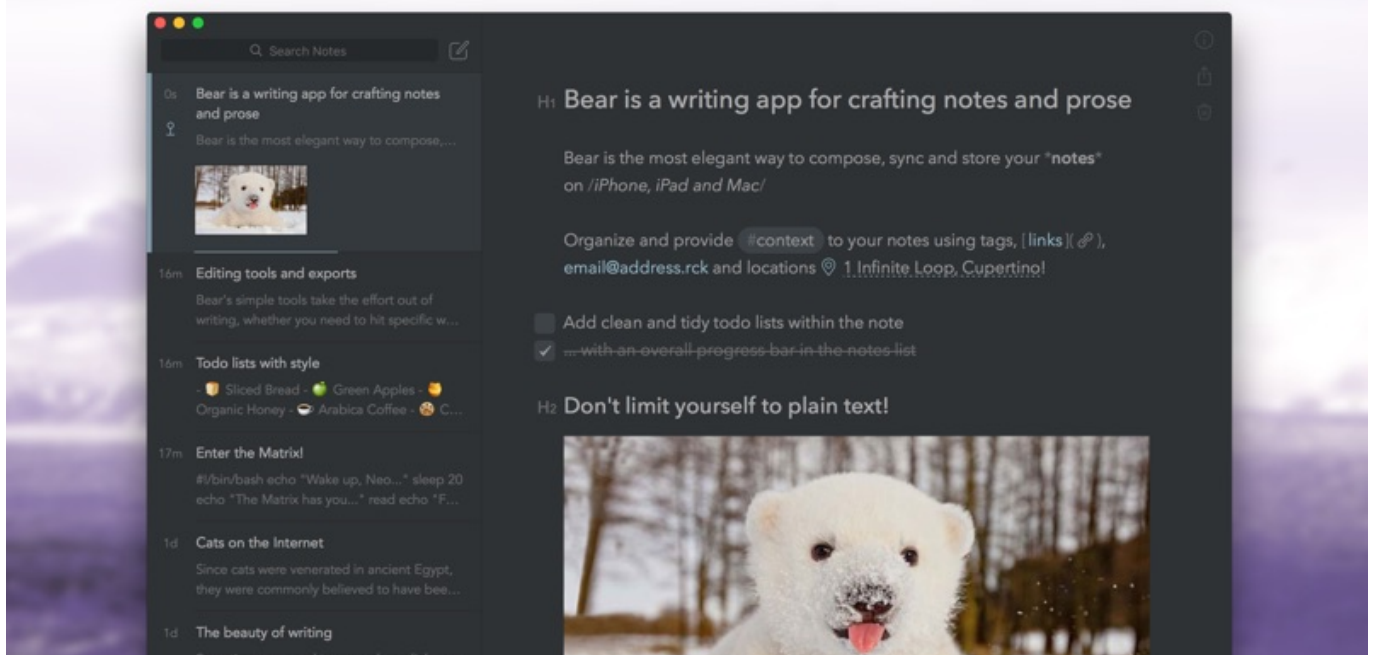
Search Notes

0s Bear is a writing app for crafting notes and prose
Bear is the most elegant way to compose,...

16m Editing tools and exports
Bear's simple tools take the effort out of writing, whether you need to hit specific w...

16m Todo lists with style
- Sliced Bread - Green Apples - Organic Honey - Arabica Coffee - C...

17m Enter the Matrix!
#!/bin/bash echo "Wake up, Neo..." sleep 20 echo "The Matrix has you..." read echo "F...

1d Cats on the Internet
Since cats were venerated in ancient Egypt, they were commonly believed to have bee...

1d The beauty of writing

H1 Bear is a writing app for crafting notes and prose

Bear is the most elegant way to compose, sync and store your *notes* on /iPhone, iPad and Mac/

Organize and provide #context to your notes using tags, [links](), email@address.rck and locations 1 Infinite Loop, Cupertino!

Add clean and tidy todo lists within the note
~~... with an overall progress bar in the notes list~~

H2 Don't limit yourself to plain text!